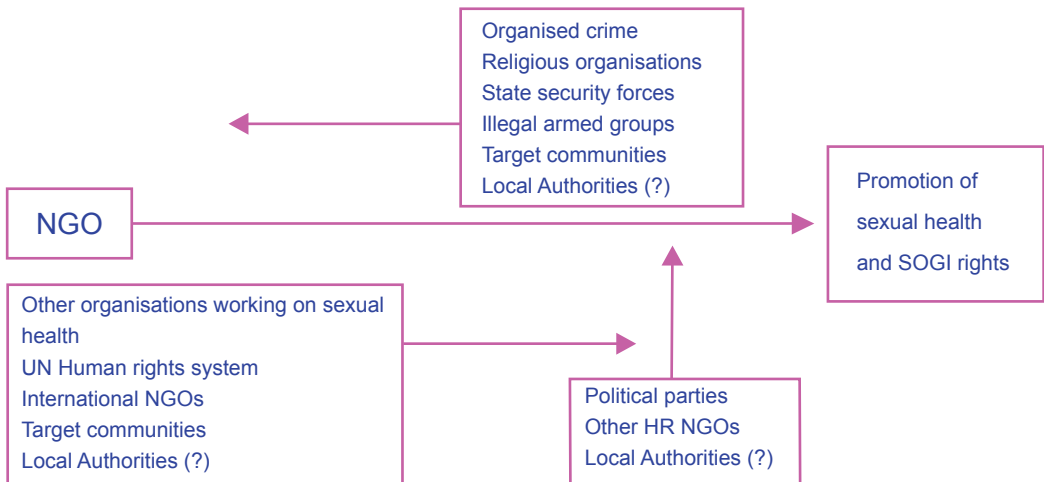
Organised crime
Religious organisations
State security forces
Illegal armed groups
Target communities
Local Authorities (?)

NGO

Promotion of sexual health and SOGI rights

Other organisations working on sexual health
UN Human rights system
International NGOs
Target communities
Local Authorities (?)

Political parties
Other HR NGOs
Local Authorities (?)